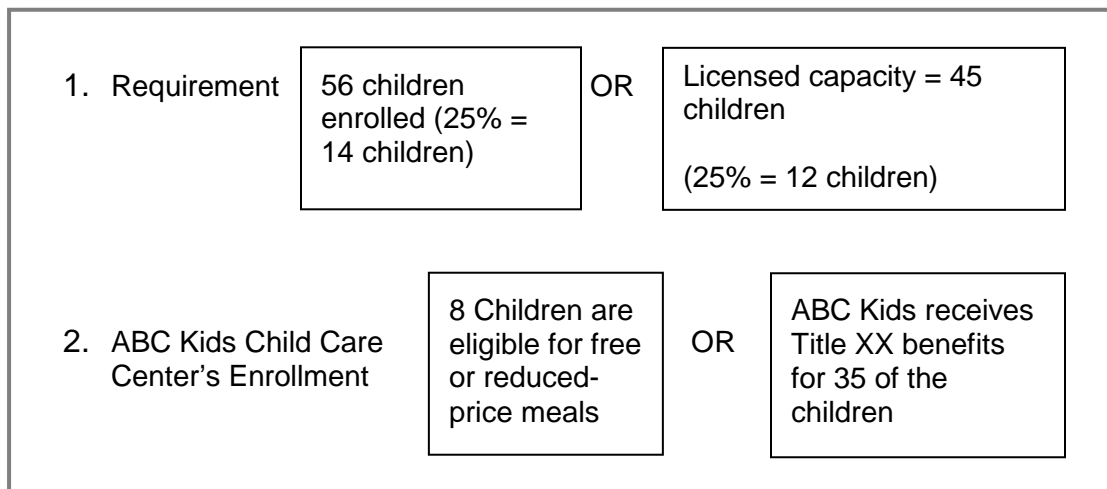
1. Requirement

56 children enrolled (25% = 14 children)

OR

Licensed capacity = 45 children

(25% = 12 children)

2. ABC Kids Child Care Center's Enrollment

8 Children are eligible for free or reduced-price meals

OR

ABC Kids receives Title XX benefits for 35 of the children